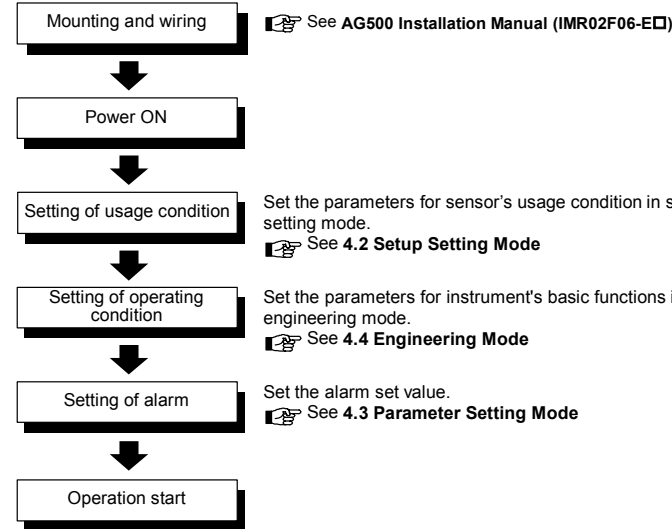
Mounting and wiring

See **AG500 Installation Manual (IMR02F06-E☐)**

Power ON

Setting of usage condition

Set the parameters for sensor's usage condition in s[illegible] setting mode.

See **4.2 Setup Setting Mode**

Setting of operating condition

Set the parameters for instrument's basic functions i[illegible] engineering mode.

See **4.4 Engineering Mode**

Setting of alarm

Set the alarm set value.

See **4.3 Parameter Setting Mode**

Operation start